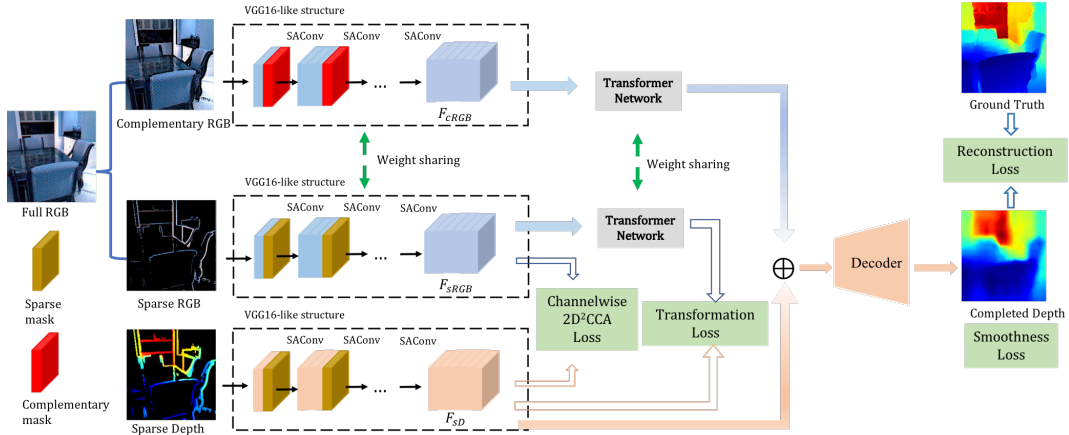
VGG16-like structure

SAConv SAConv SAConv

...

$F_{cRGB}$

Complementary RGB

Transformer Network

Ground Truth

Reconstruction Loss

Full RGB

Weight sharing

Weight sharing

VGG16-like structure

SAConv SAConv SAConv

...

$F_{sRGB}$

Transformer Network

$\oplus$

Decoder

Sparse mask

Sparse RGB

Channelwise $2D^2CCA$ Loss

Transformation Loss

Completed Depth

VGG16-like structure

SAConv SAConv SAConv

...

$F_{sD}$

Smoothness Loss

Complementary mask

Sparse Depth